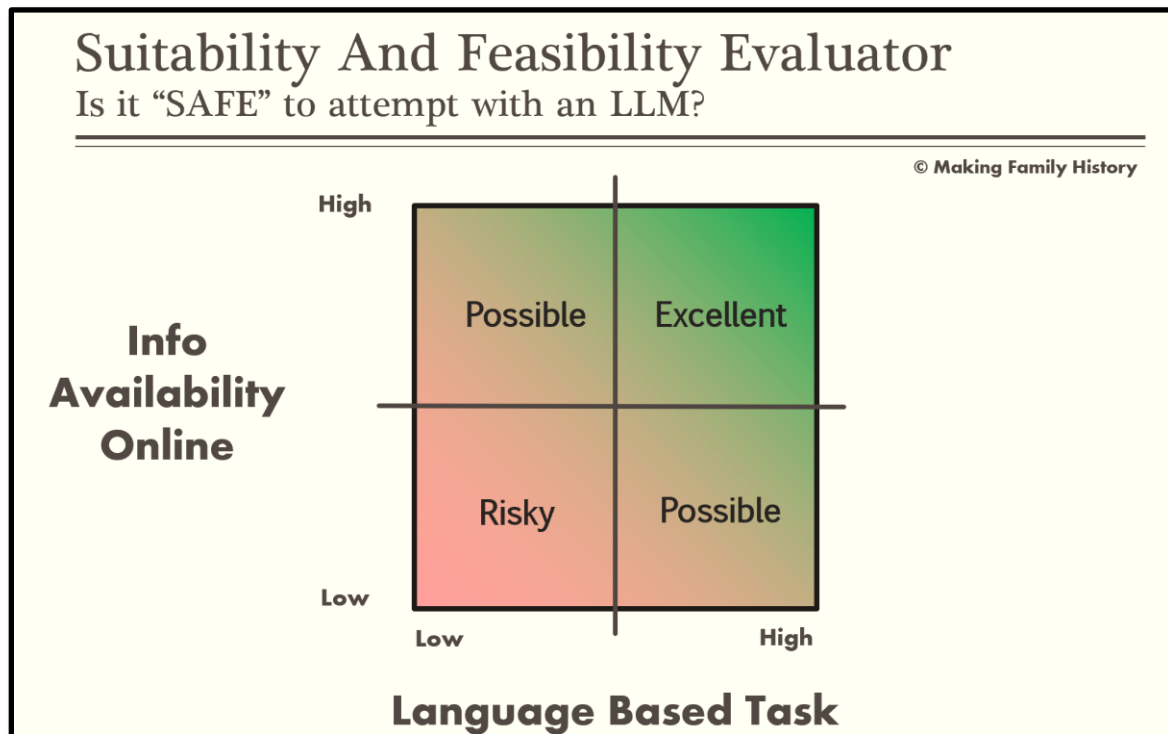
Suitability And Feasibility Evaluator
Is it “SAFE” to attempt with an LLM?

© Making Family History

High

Possible

Excellent

Info Availability Online

Risky

Possible

Low

Low

High

Language Based Task